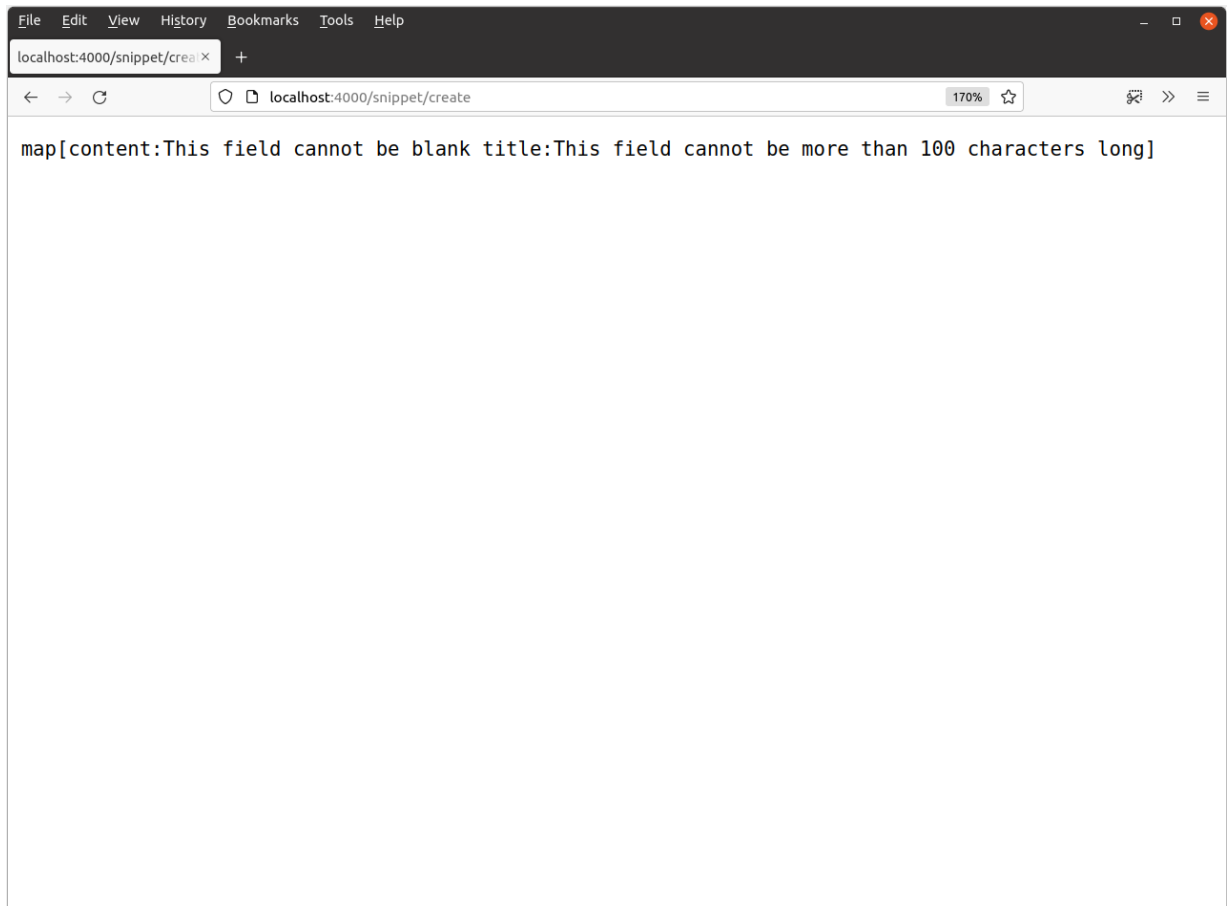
File Edit View History Bookmarks Tools Help

localhost:4000/snippet/crea

localhost:4000/snippet/create

170%

map[content:This field cannot be blank title:This field cannot be more than 100 characters long]